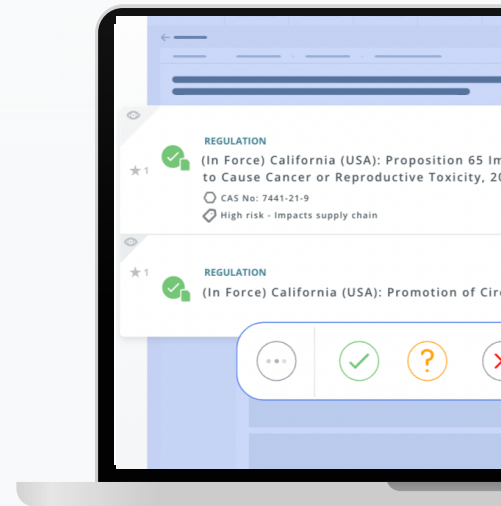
1

REGULATION

(In Force) California (USA): Proposition 65 Im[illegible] to Cause Cancer or Reproductive Toxicity, 20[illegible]

CAS No: 7441-21-9

High risk - Impacts supply chain

1

REGULATION

(In Force) California (USA): Promotion of Circ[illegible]

?